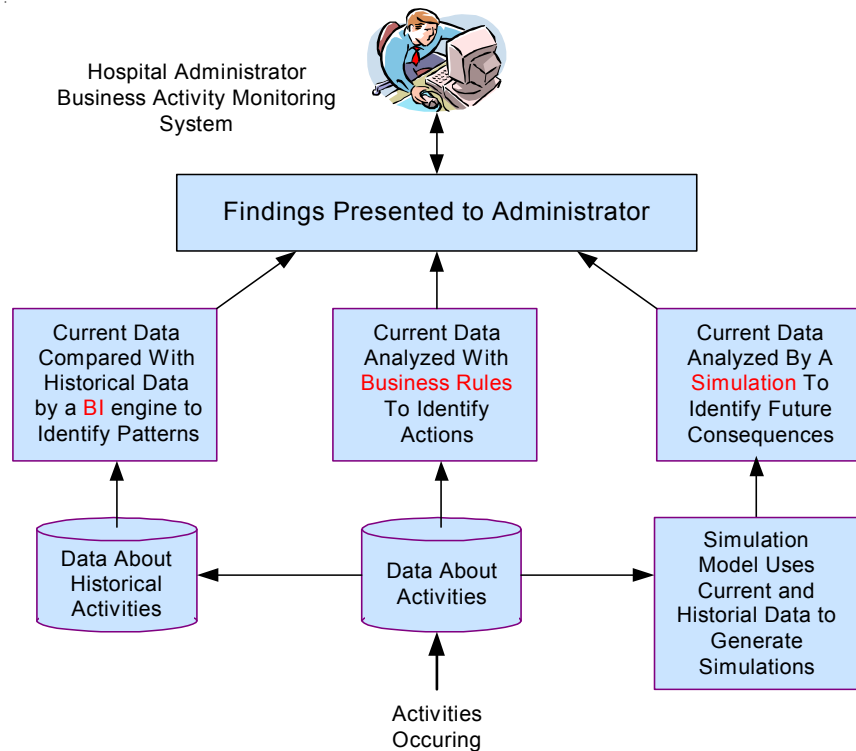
Hospital Administrator
Business Activity Monitoring
System

Findings Presented to Administrator

Current Data Compared With Historical Data by a BI engine to Identify Patterns

Current Data Analyzed With Business Rules To Identify Actions

Current Data Analyzed By A Simulation To Identify Future Consequences

Data About Historical Activities

Data About Activities

Simulation Model Uses Current and Historial Data to Generate Simulations

Activities Occuring